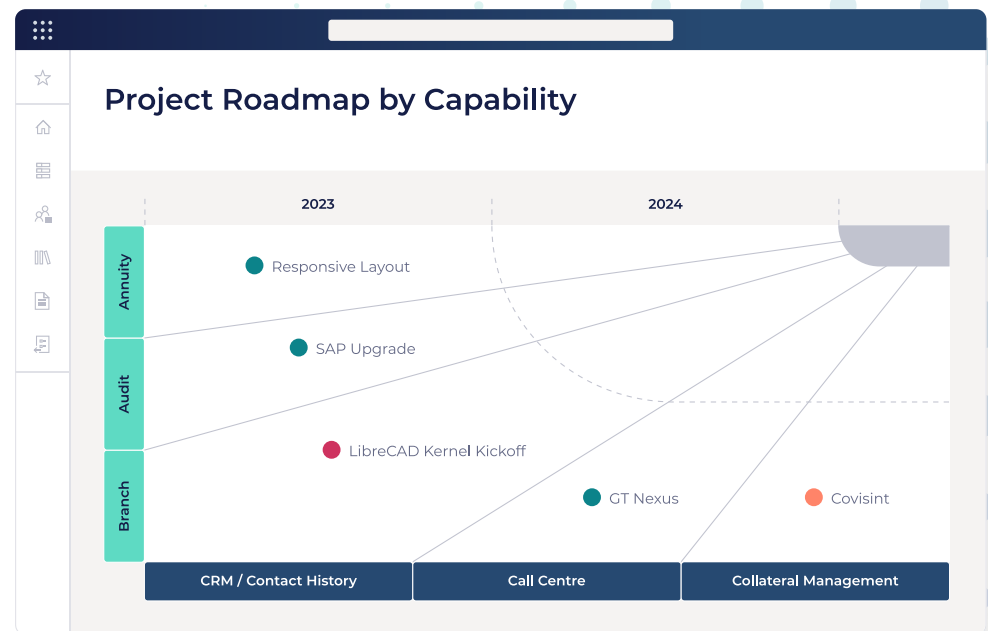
Project Roadmap by Capability

2023

2024

Annuity

Audit

Branch

Responsive Layout

SAP Upgrade

LibreCAD Kernel Kickoff

GT Nexus

Covisint

CRM / Contact History

Call Centre

Collateral Management